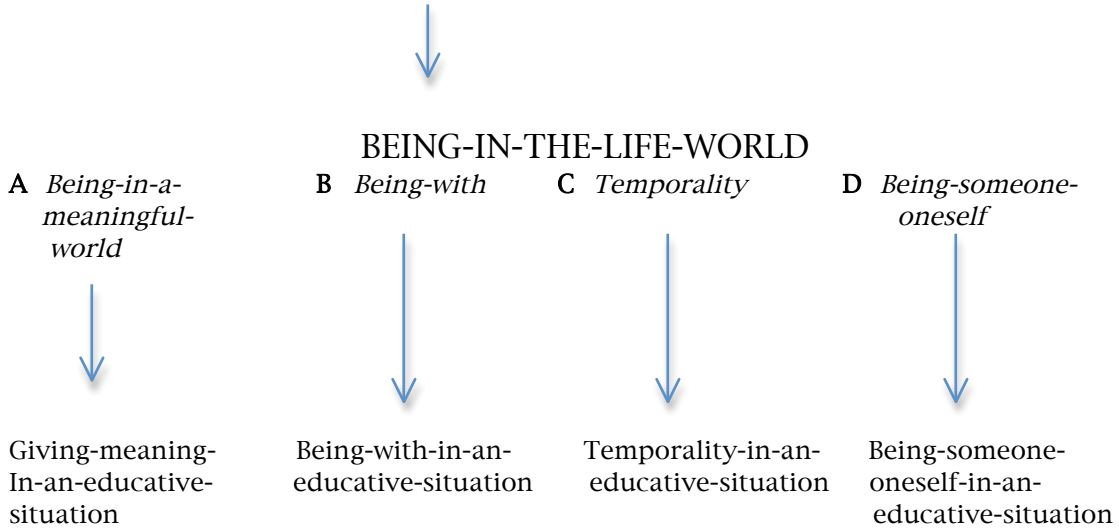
BEING-IN-THE-LIFE-WORLD

A *Being-in-a-meaningful-world*

B *Being-with*

C *Temporality*

D *Being-someone-oneself*

Giving-meaning-In-an-educative-situation

Being-with-in-an-educative-situation

Temporality-in-an-educative-situation

Being-someone-oneself-in-an-educative-situation